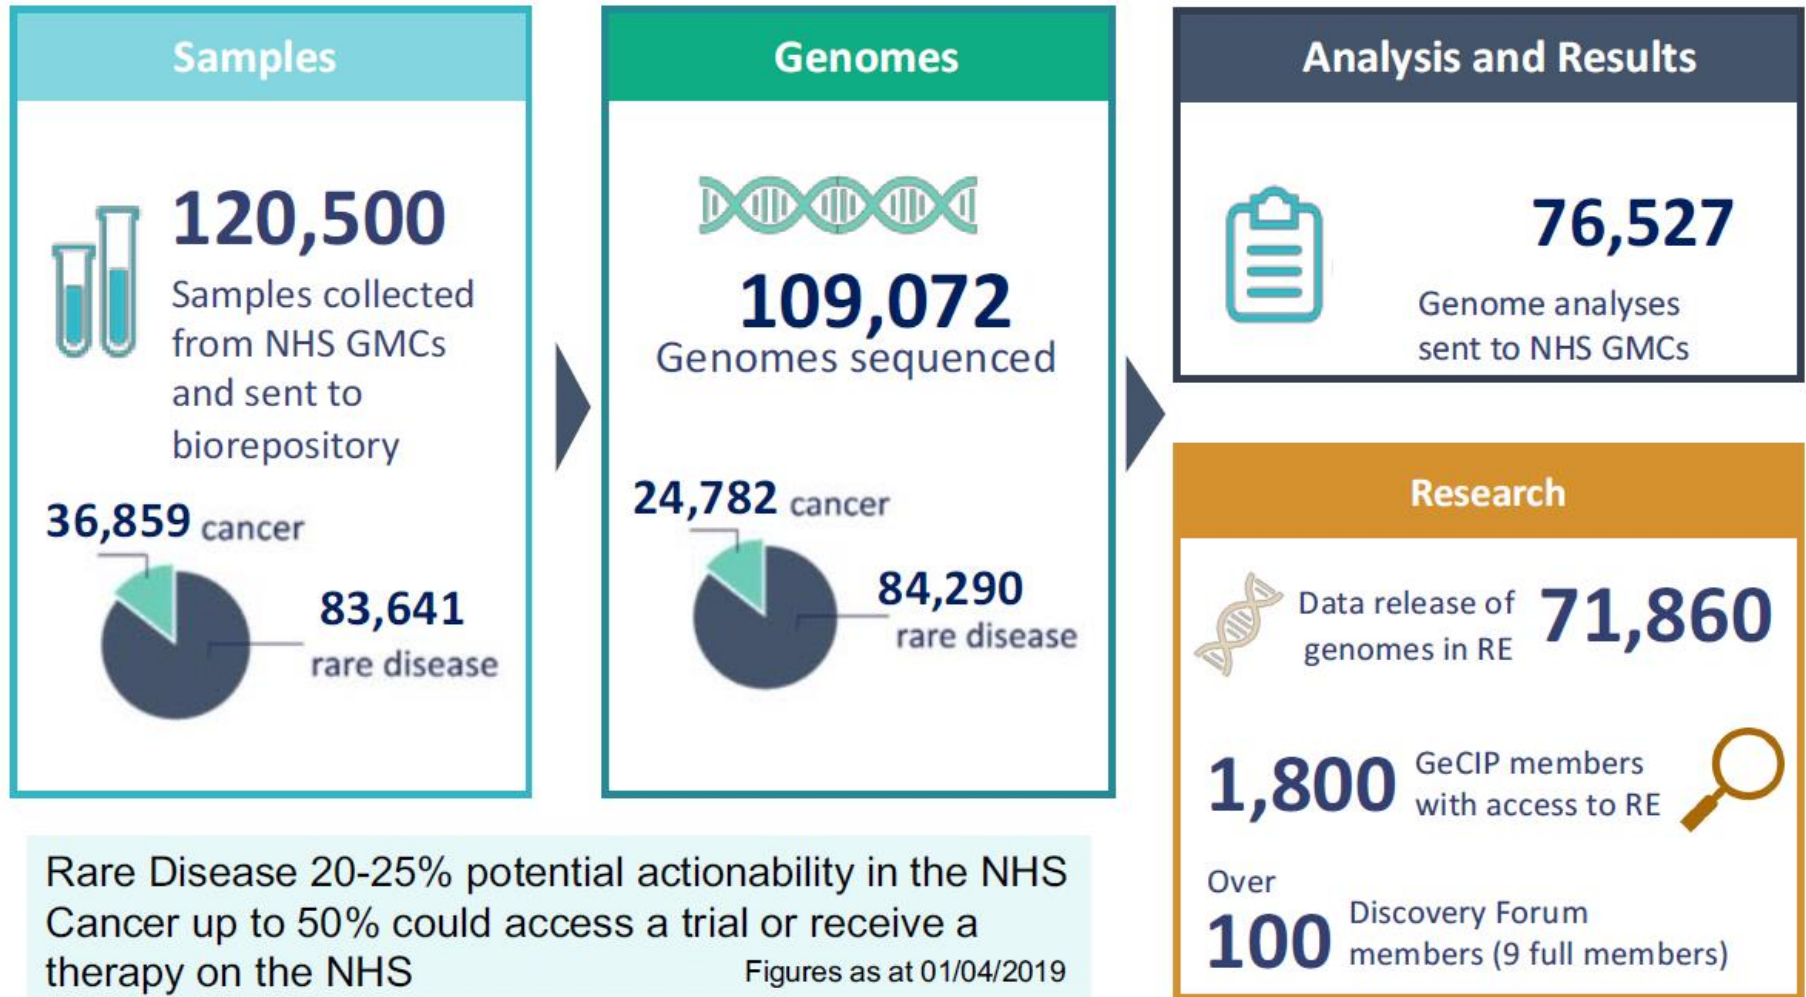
Samples

120,500
Samples collected from NHS GMCs and sent to biorepository

36,859 cancer

83,641 rare disease

Genomes

109,072
Genomes sequenced

24,782 cancer

84,290 rare disease

Analysis and Results

76,527
Genome analyses sent to NHS GMCs

Research

Data release of genomes in RE 71,860

1,800 GeCIP members with access to RE

Over 100 Discovery Forum members (9 full members)

Rare Disease 20-25% potential actionability in the NHS
Cancer up to 50% could access a trial or receive a therapy on the NHS

Figures as at 01/04/2019